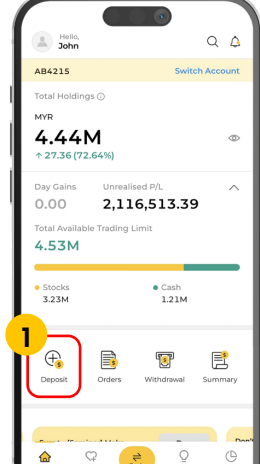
Hello,
John

AB4215

Switch Account

Total Holdings ⓘ

MYR

4.44M

↑ 27.36 (72.64%)

Day Gains

0.00

Unrealised P/L

2,116,513.39

Total Available Trading Limit

4.53M

Stocks

3.23M

Cash

1.21M

1

Deposit

Orders

Withdrawal

Summary

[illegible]